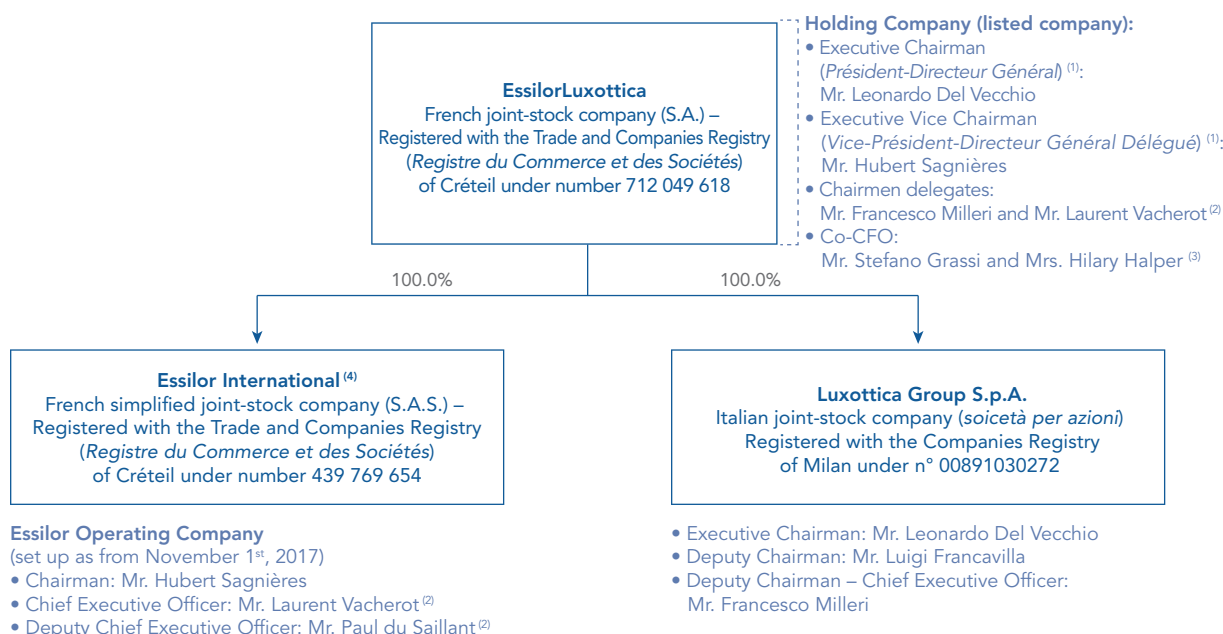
EssilorLuxottica
French joint-stock company (S.A.) – Registered with the Trade and Companies Registry (*Registre du Commerce et des Sociétés*) of Créteil under number 712 049 618

Holding Company (listed company):
• Executive Chairman (*Président-Directeur Général*) $^{(1)}$: Mr. Leonardo Del Vecchio
• Executive Vice Chairman (*Vice-Président-Directeur Général Délégué*) $^{(1)}$: Mr. Hubert Sagnières
• Chairmen delegates: Mr. Francesco Milleri and Mr. Laurent Vacherot $^{(2)}$
• Co-CFO: Mr. Stefano Grassi and Mrs. Hilary Halper $^{(3)}$

100.0%

100.0%

Essilor International $^{(4)}$
French simplified joint-stock company (S.A.S.) – Registered with the Trade and Companies Registry (*Registre du Commerce et des Sociétés*) of Créteil under number 439 769 654

Essilor Operating Company
(set up as from November 1$^{st}$, 2017)
• Chairman: Mr. Hubert Sagnières
• Chief Executive Officer: Mr. Laurent Vacherot $^{(2)}$
• Deputy Chief Executive Officer: Mr. Paul du Saillant $^{(2)}$

Luxottica Group S.p.A.
Italian joint-stock company (*soicetà per azioni*)
Registered with the Companies Registry of Milan under n° 00891030272

• Executive Chairman: Mr. Leonardo Del Vecchio
• Deputy Chairman: Mr. Luigi Francavilla
• Deputy Chairman – Chief Executive Officer: Mr. Francesco Milleri